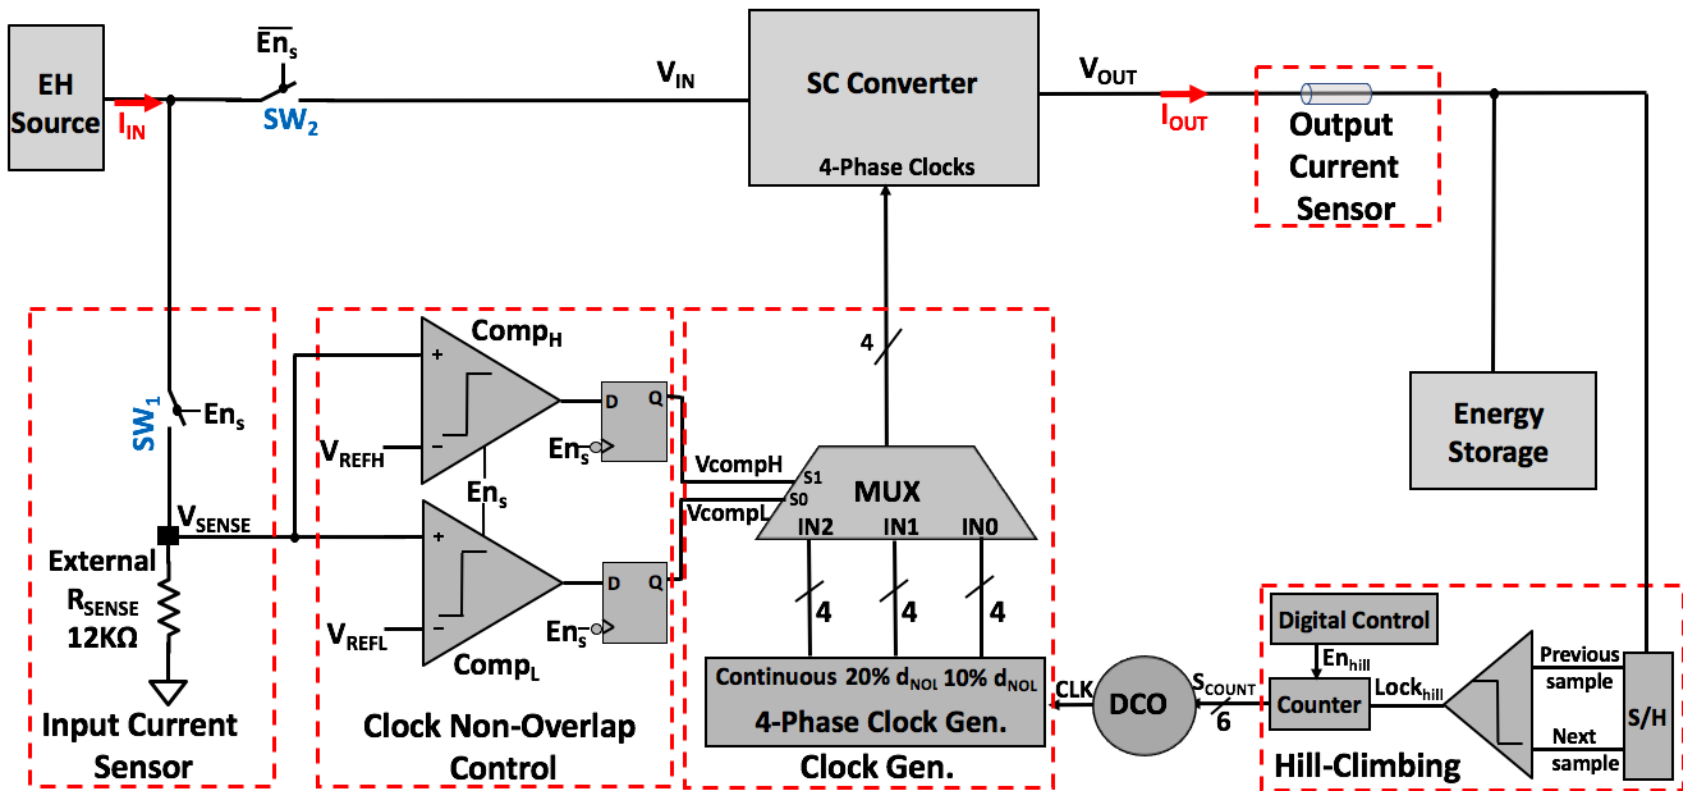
EH Source

$I_{IN}$

$\overline{En_s}$

$SW_2$

$V_{IN}$

SC Converter

4-Phase Clocks

$V_{OUT}$

$I_{OUT}$

Output Current Sensor

$SW_1$

$En_s$

$V_{SENSE}$

External $R_{SENSE}$ 12KΩ

Input Current Sensor

$Comp_H$

+

−

$V_{REFH}$

D Q

$En_s$

$En_s$

+

−

$V_{REFL}$

$Comp_L$

D Q

$En_s$

Clock Non-Overlap Control

4

VcompH

VcompL

S1

S0

MUX

IN2 IN1 IN0

4 4 4

Continuous 20% $d_{NOL}$ 10% $d_{NOL}$

4-Phase Clock Gen.

Clock Gen.

CLK

DCO

$S_{COUNT}$

6

Energy Storage

Digital Control

$En_{hill}$

Counter

$Lock_{hill}$

Previous sample

Next sample

S/H

Hill-Climbing